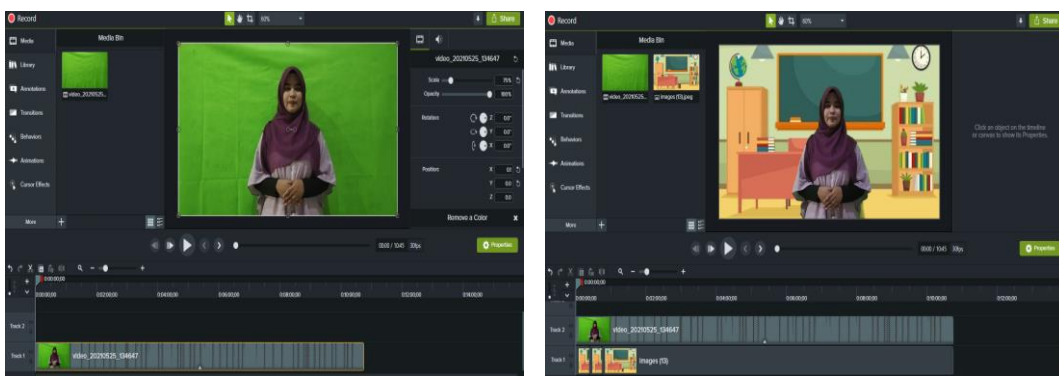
Record

60%

Share

Media

Library

Annotations

Transitions

Behaviors

Animations

Cursor Effects

More

Media Bin

video_20210525...

video_20210525_134647

Scale 75%

Opacity 100%

Rotation

Z 0.0°

Y 0.0°

X 0.0°

Position

X 0.0

Y 0.0

Z 0.0

Remove a Color

00:00 / 10:45 30fps

Properties

0:00:00;00

0:00:00;00

0:02:00;00

0:04:00;00

0:06:00;00

0:08:00;00

0:10:00;00

0:12:00;00

0:14:00;00

Track 2

Track 1

video_20210525_134647

Record

60%

Share

Media

Library

Annotations

Transitions

Behaviors

Animations

Cursor Effects

More

Media Bin

video_20210525...

images (13).jpeg

Click an object on the timeline or canvas to show its Properties.

00:00 / 10:45 30fps

Properties

0:00:00;00

0:00:00;00

0:02:00;00

0:04:00;00

0:06:00;00

0:08:00;00

0:10:00;00

0:12:00;00

Track 2

video_20210525_134647

Track 1

images (13)